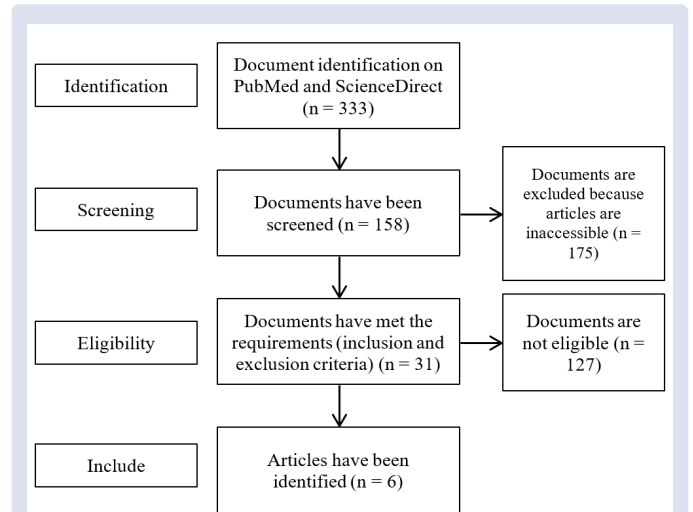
Identification

Document identification on PubMed and ScienceDirect (n = 333)

Screening

Documents have been screened (n = 158)

Documents are excluded because articles are inaccessible (n = 175)

Eligibility

Documents have met the requirements (inclusion and exclusion criteria) (n = 31)

Documents are not eligible (n = 127)

Include

Articles have been identified (n = 6)